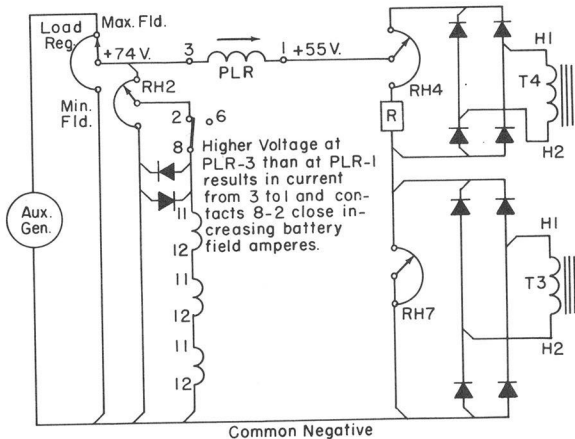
Load Reg.

Max. Fld.

+74 V.

3

PLR

1 +55 V.

RH2

Min. Fld.

2

6

8

Higher Voltage at PLR-3 than at PLR-1 results in current from 3 to 1 and contacts 8-2 close increasing battery field amperes.

Aux. Gen.

11

12

11

12

11

12

RH4

R

H1

T4

H2

H1

T3

H2

RH7

Common Negative